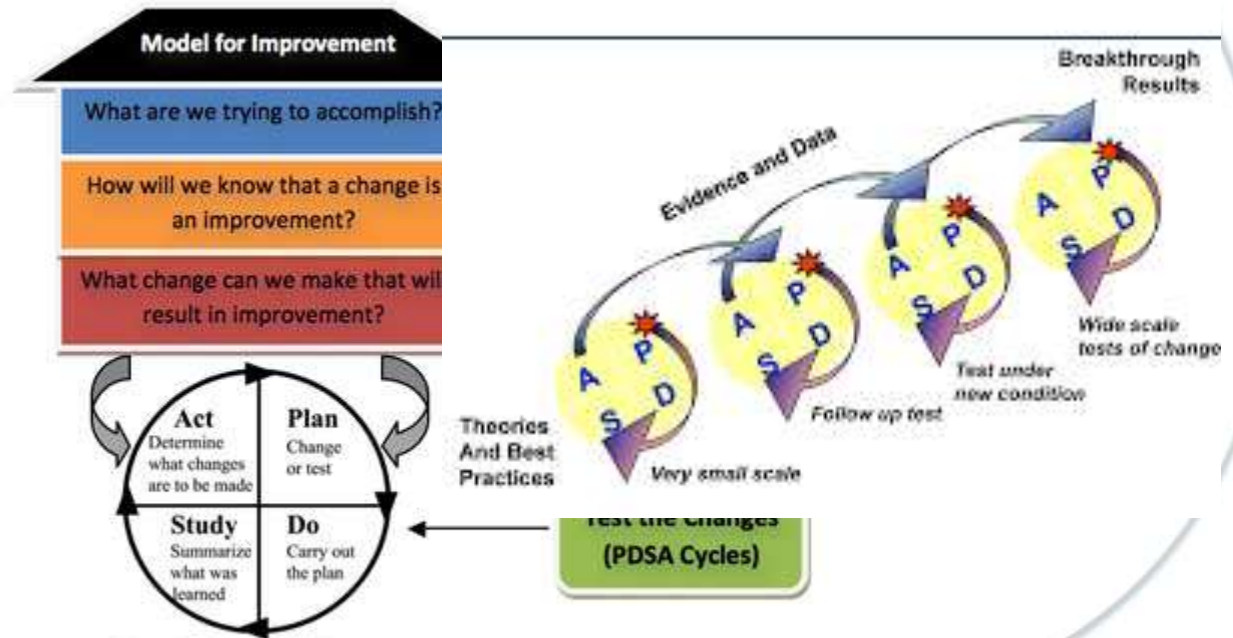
Model for Improvement

What are we trying to accomplish?

How will we know that a change is an improvement?

What change can we make that wil result in improvement?

Act
Determine what changes are to be made

Plan
Change or test

Study
Summarize what was learned

Do
Carry out the plan

Test the Changes (PDSA Cycles)

Breakthrough Results

Evidence and Data

Theories And Best Practices

A P S D

Very small scale

A P S D

Follow up test

A P S D

Test under new condition

A P S D

Wide scale tests of change